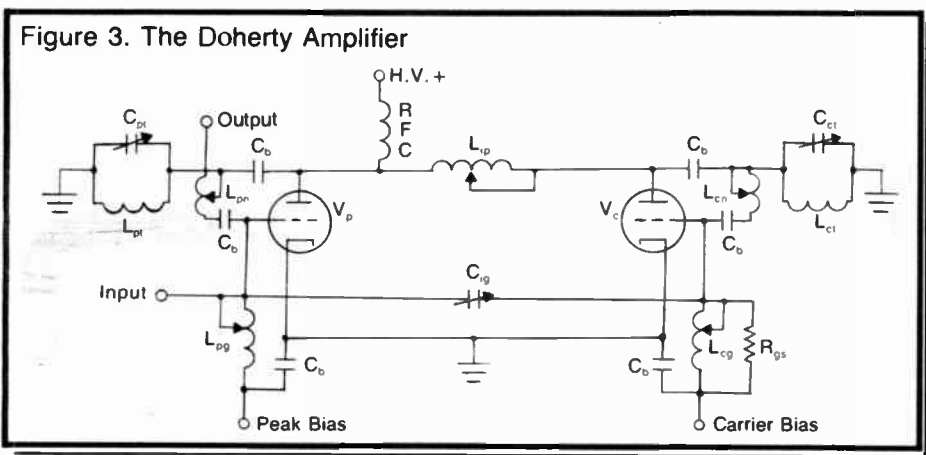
Figure 3. The Doherty Amplifier

H.V. +

R
F
C

$C_{pt}$

Output

$C_b$

$L_{tp}$

$C_b$

$C_{ct}$

$L_{pn}$

$V_p$

$V_c$

$L_{cn}$

$L_{pt}$

$C_b$

$C_b$

$L_{ct}$

Input

$C_{ig}$

$L_{pg}$

$L_{cg}$

$R_{gs}$

$C_b$

$C_b$

Peak Bias

Carrier Bias